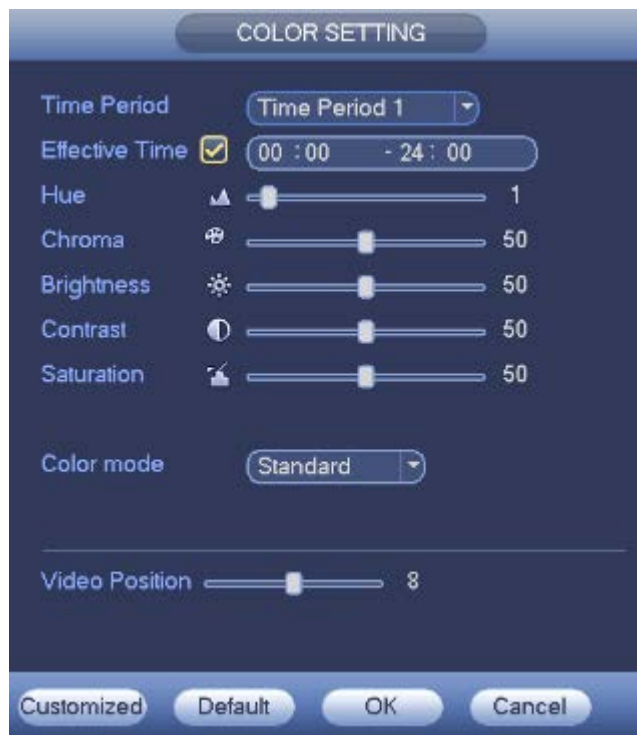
COLOR SETTING

Time Period Time Period 1

Effective Time 00 : 00 - 24 : 00

Hue 1

Chroma 50

Brightness 50

Contrast 50

Saturation 50

Color mode Standard

Video Position 8

Customized Default OK Cancel